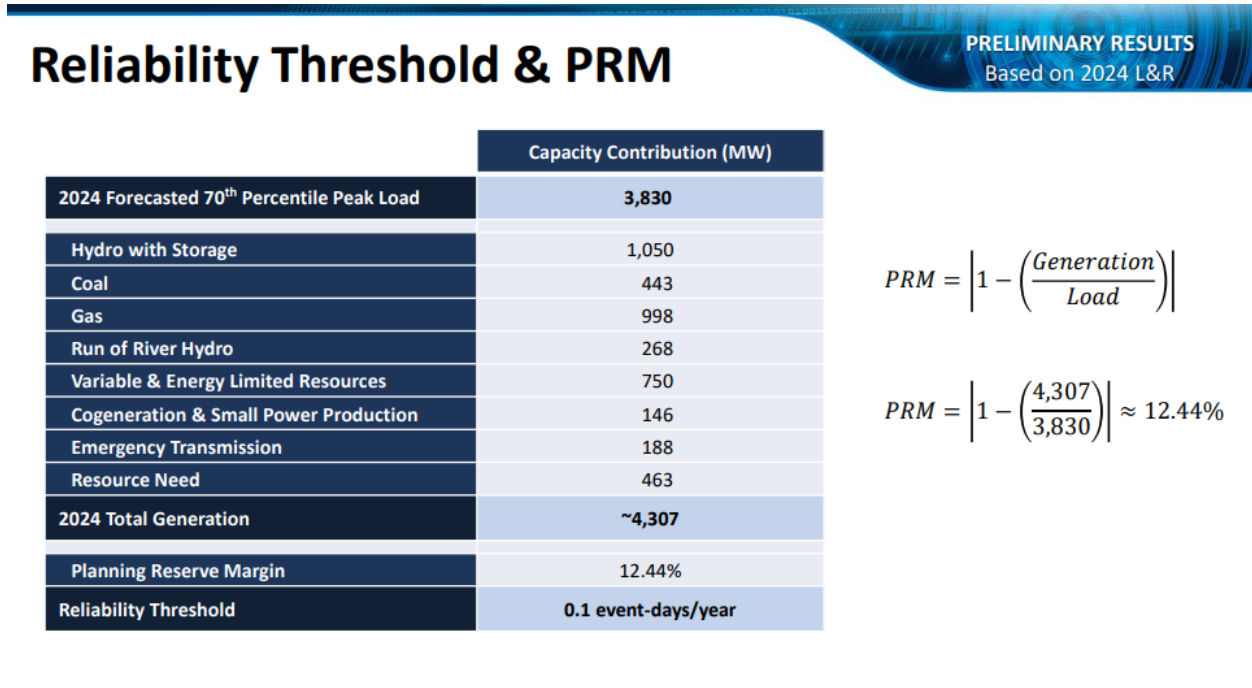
Reliability Threshold & PRM

PRELIMINARY RESULTS
Based on 2024 L&R

| | Capacity Contribution (MW) |
|---|---|
| 2024 Forecasted 70$^{th}$ Percentile Peak Load | 3,830 |
| | |
| Hydro with Storage | 1,050 |
| Coal | 443 |
| Gas | 998 |
| Run of River Hydro | 268 |
| Variable & Energy Limited Resources | 750 |
| Cogeneration & Small Power Production | 146 |
| Emergency Transmission | 188 |
| Resource Need | 463 |
| 2024 Total Generation | ~4,307 |
| | |
| Planning Reserve Margin | 12.44% |
| Reliability Threshold | 0.1 event-days/year |

$PRM = \left|1 - \left(\frac{Generation}{Load}\right)\right|$

$PRM = \left|1 - \left(\frac{4,307}{3,830}\right)\right| \approx 12.44\%$